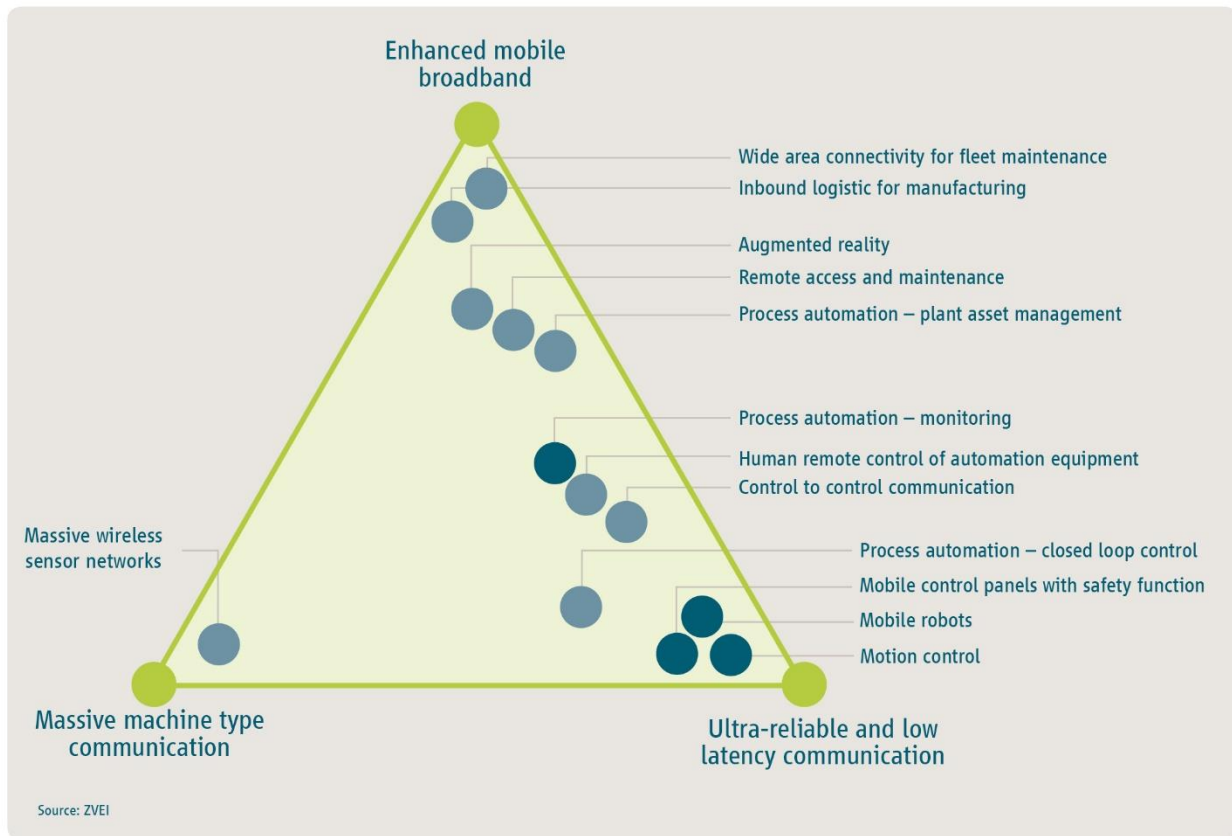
Enhanced mobile broadband

Wide area connectivity for fleet maintenance
Inbound logistic for manufacturing
Augmented reality
Remote access and maintenance
Process automation – plant asset management
Process automation – monitoring
Human remote control of automation equipment
Control to control communication

Massive wireless sensor networks

Process automation – closed loop control
Mobile control panels with safety function
Mobile robots
Motion control

Massive machine type communication

Ultra-reliable and low latency communication

Source: ZVEI